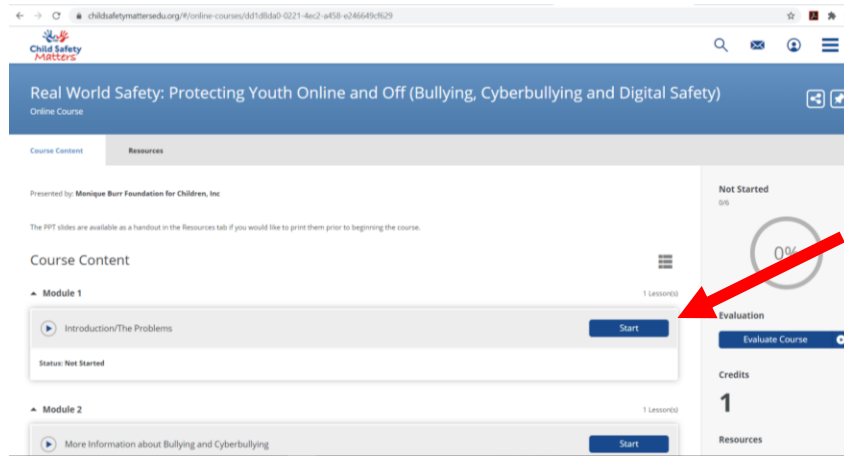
childsafetymattersedu.org/#/online-courses/dd1d8da0-0221-4ec2-a458-e246649cf629

Child Safety Matters

Real World Safety: Protecting Youth Online and Off (Bullying, Cyberbullying and Digital Safety)
Online Course

Course Content
Resources

Presented by: Monique Burr Foundation for Children, Inc

The PPT slides are available as a handout in the Resources tab if you would like to print them prior to beginning the course.

Course Content

Module 1
1 Lesson(s)

Introduction/The Problems
Start

Status: Not Started

Module 2
1 Lesson(s)

More Information about Bullying and Cyberbullying
Start

Not Started
0/6

0%

Evaluation
Evaluate Course

Credits
1

Resources